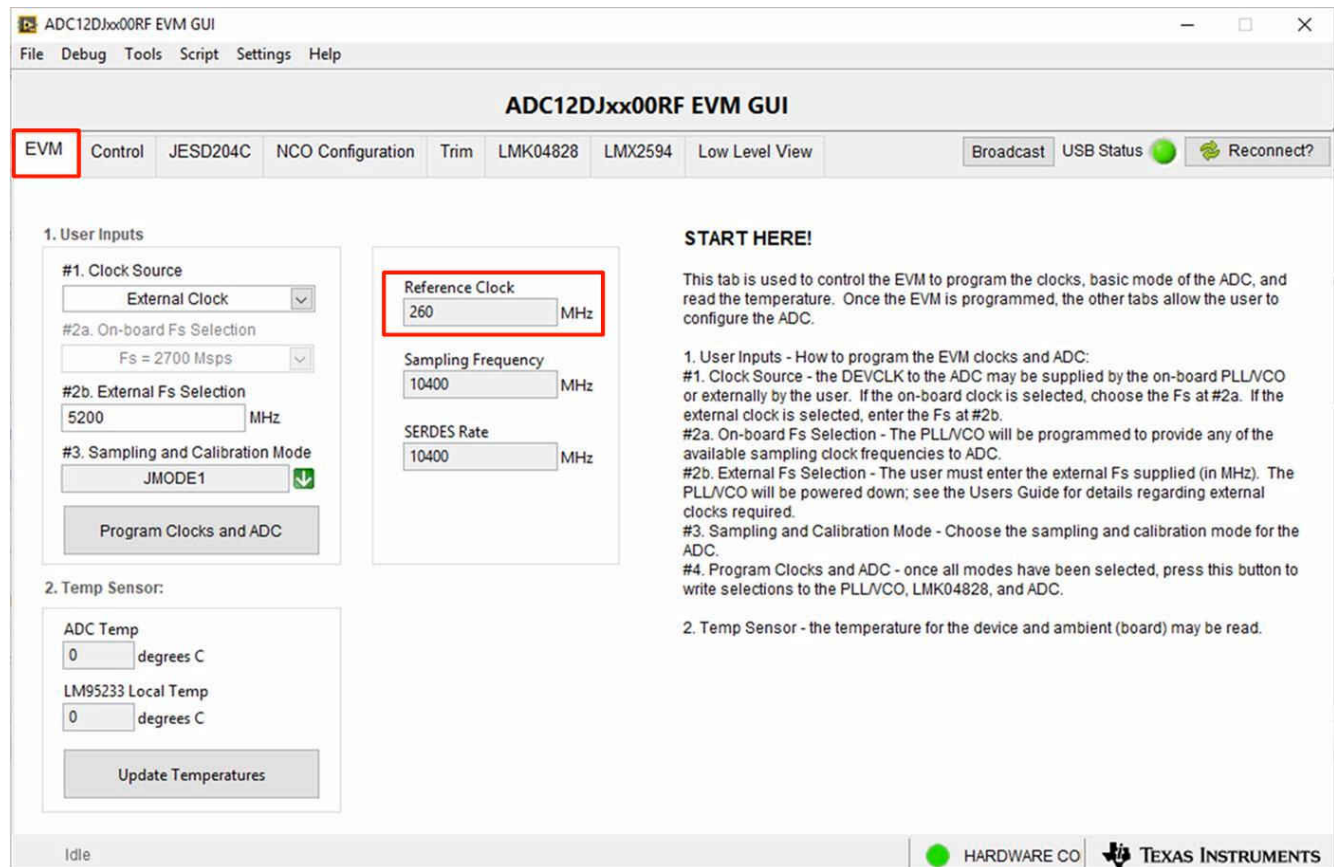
ADC12DJxx00RF EVM GUI
File Debug Tools Script Settings Help

ADC12DJxx00RF EVM GUI

EVM Control JESD204C NCO Configuration Trim LMK04828 LMX2594 Low Level View Broadcast USB Status Reconnect?

1. User Inputs
#1. Clock Source
External Clock
#2a. On-board Fs Selection
Fs = 2700 Msps
#2b. External Fs Selection
5200 MHz
#3. Sampling and Calibration Mode
JMODE1
Program Clocks and ADC

Reference Clock
260 MHz
Sampling Frequency
10400 MHz
SERDES Rate
10400 MHz

2. Temp Sensor:
ADC Temp
0 degrees C
LM95233 Local Temp
0 degrees C
Update Temperatures

START HERE!

This tab is used to control the EVM to program the clocks, basic mode of the ADC, and read the temperature. Once the EVM is programmed, the other tabs allow the user to configure the ADC.

1. User Inputs - How to program the EVM clocks and ADC:
#1. Clock Source - the DEVCLK to the ADC may be supplied by the on-board PLL/VCO or externally by the user. If the on-board clock is selected, choose the Fs at #2a. If the external clock is selected, enter the Fs at #2b.
#2a. On-board Fs Selection - The PLL/VCO will be programmed to provide any of the available sampling clock frequencies to ADC.
#2b. External Fs Selection - The user must enter the external Fs supplied (in MHz). The PLL/VCO will be powered down; see the Users Guide for details regarding external clocks required.
#3. Sampling and Calibration Mode - Choose the sampling and calibration mode for the ADC.
#4. Program Clocks and ADC - once all modes have been selected, press this button to write selections to the PLL/VCO, LMK04828, and ADC.

2. Temp Sensor - the temperature for the device and ambient (board) may be read.

Idle HARDWARE CO TEXAS INSTRUMENTS